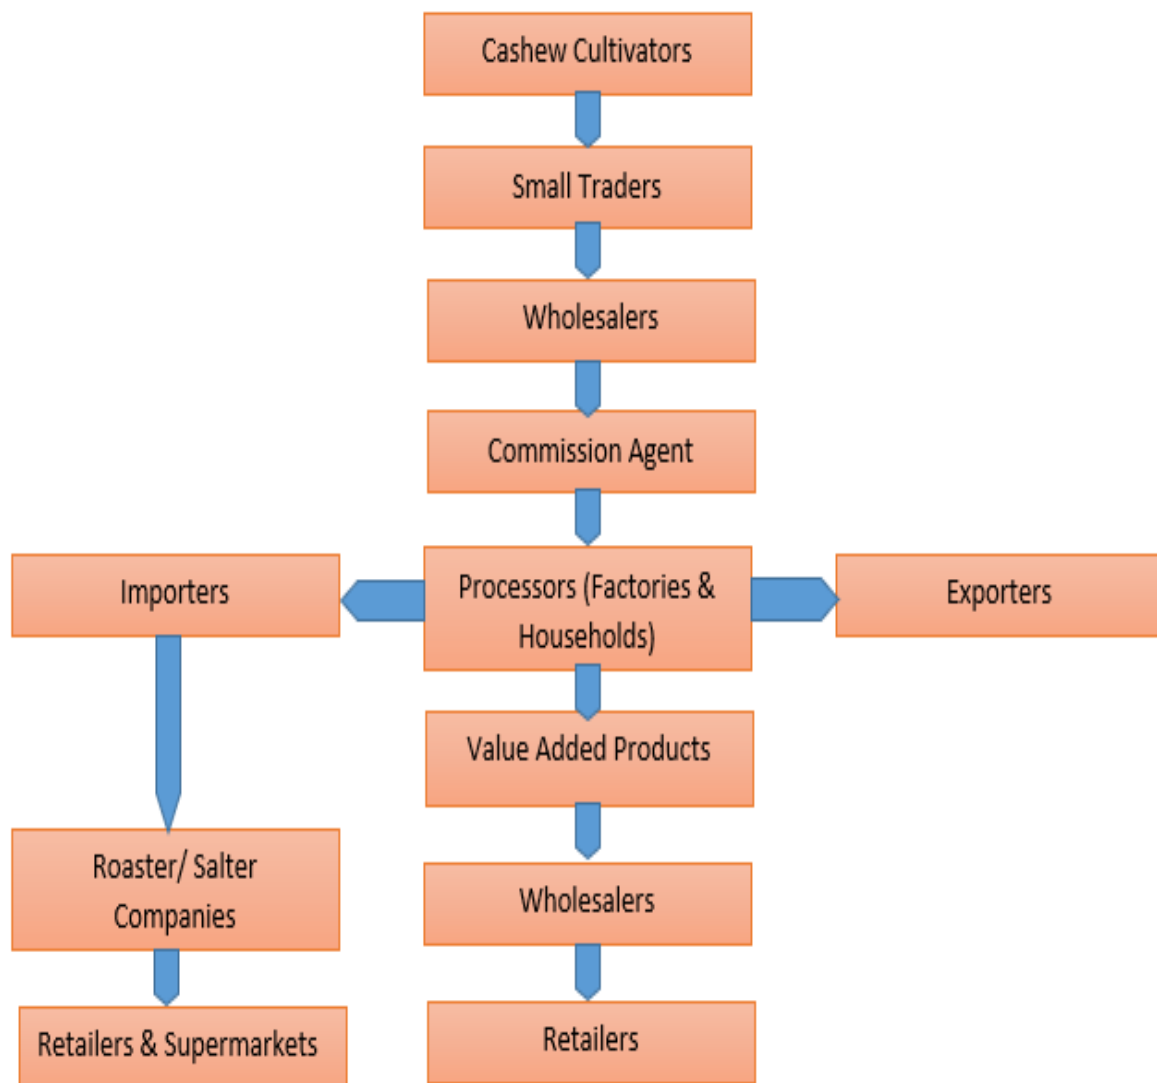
Cashew Cultivators

Small Traders

Wholesalers

Commission Agent

Importers

Processors (Factories & Households)

Exporters

Value Added Products

Roaster/ Salter Companies

Wholesalers

Retailers & Supermarkets

Retailers